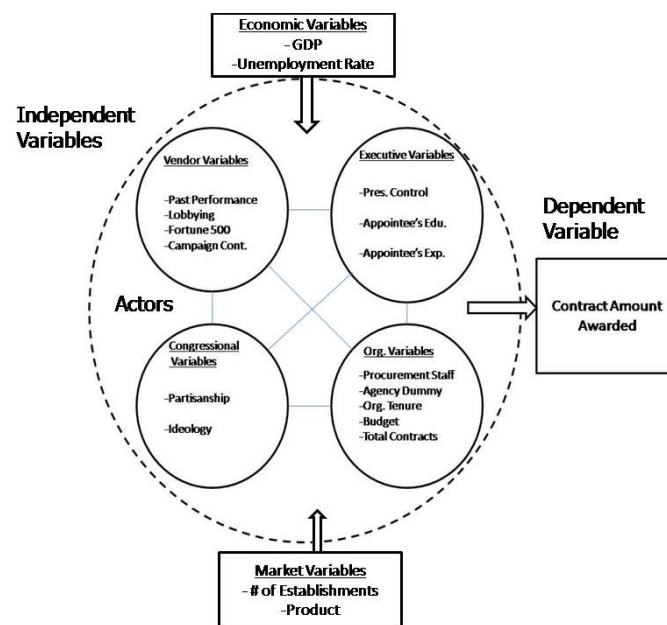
Economic Variables
-GDP
-Unemployment Rate

Independent Variables

Vendor Variables

-Past Performance
-Lobbying
-Fortune 500
-Campaign Cont.

Executive Variables

-Pres. Control

-Appointee's Edu.

-Appointee's Exp.

Dependent Variable

Actors

Contract Amount Awarded

Congressional Variables

-Partisanship

-Ideology

Org. Variables

-Procurement Staff
-Agency Dummy
-Org. Tenure
-Budget
-Total Contracts

Market Variables
-# of Establishments
-Product